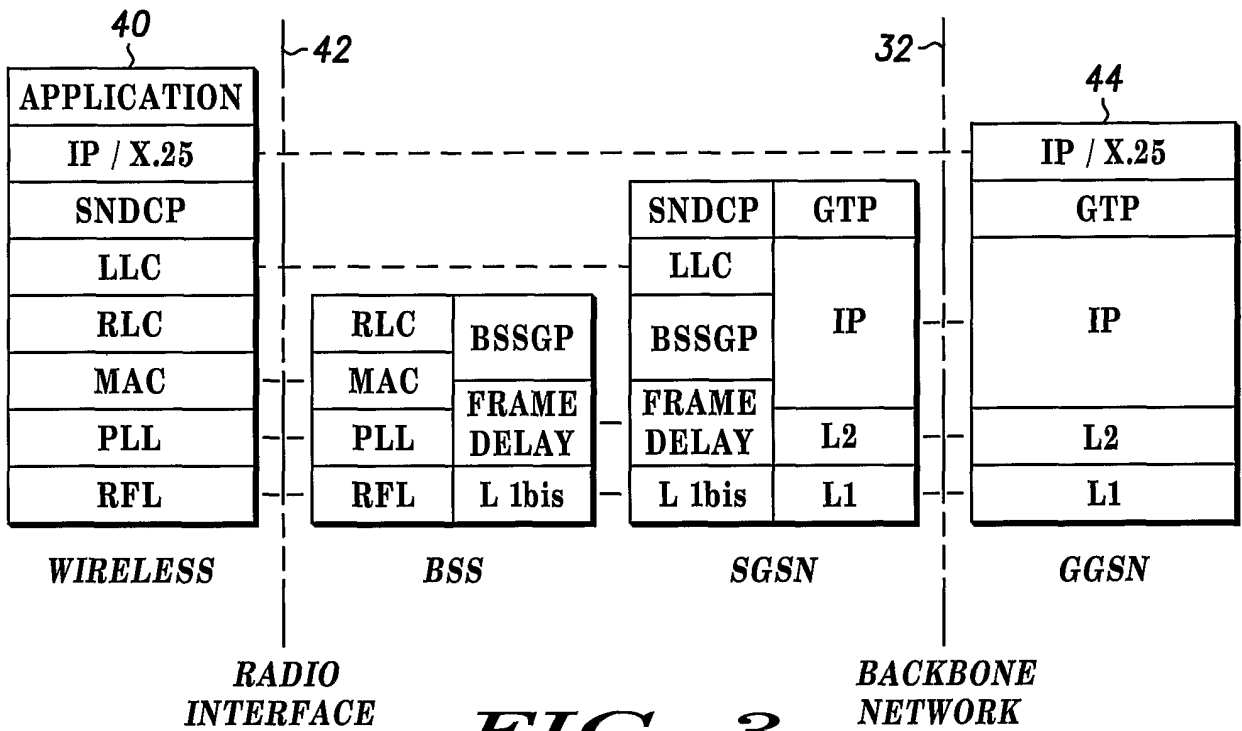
40

42

32

44

APPLICATION

IP / X.25

SNDCP

LLC

RLC

MAC

PLL

RFL

WIRELESS

| RLC | BSSGP |
|---|---|
| MAC | FRAME DELAY |
| PLL | FRAME DELAY |
| RFL | L 1bis |

BSS

| SNDCP | GTP |
|---|---|
| LLC | IP |
| BSSGP | IP |
| FRAME DELAY | L2 |
| L 1bis | L1 |

SGSN

IP / X.25

GTP

IP

L2

L1

GGSN

RADIO INTERFACE

BACKBONE NETWORK

FIG. 2